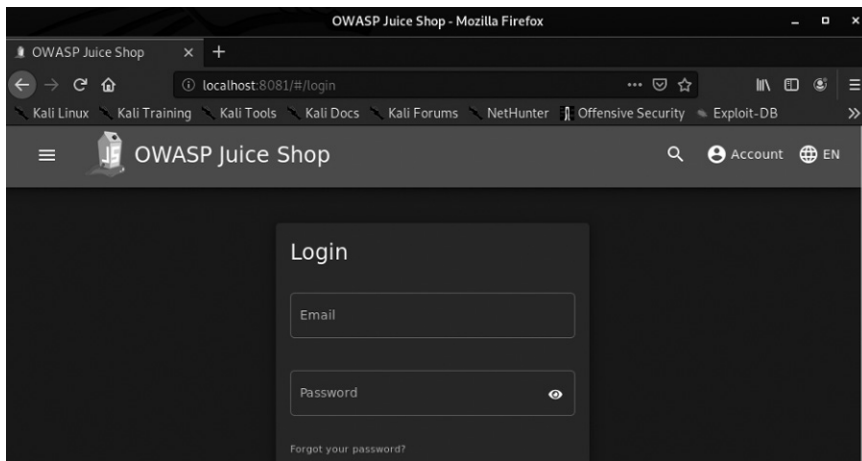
OWASP Juice Shop - Mozilla Firefox

OWASP Juice Shop ×

localhost:8081/#/login

Kali Linux Kali Training Kali Tools Kali Docs Kali Forums NetHunter Offensive Security Exploit-DB

OWASP Juice Shop

Account EN

Login

Email

Password

Forgot your password?